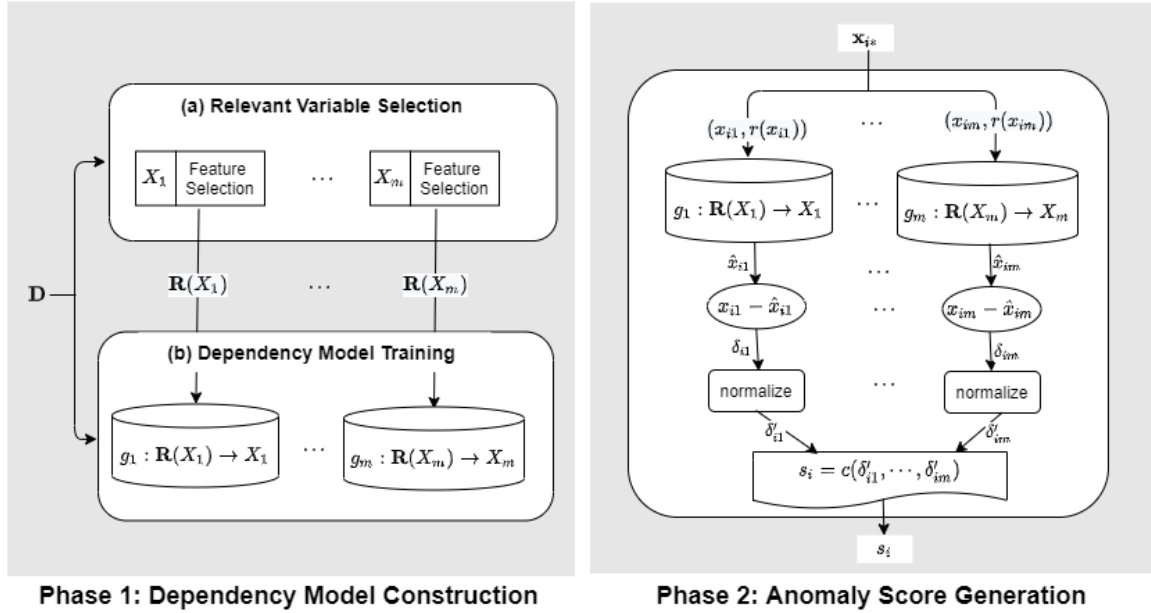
(a) Relevant Variable Selection

$X_1$ Feature Selection … $X_m$ Feature Selection

$\mathbf{D}$

$\mathbf{R}(X_1)$ … $\mathbf{R}(X_m)$

(b) Dependency Model Training

$g_1 : \mathbf{R}(X_1) \rightarrow X_1$ … $g_m : \mathbf{R}(X_m) \rightarrow X_m$

Phase 1: Dependency Model Construction

$\mathbf{x}_{i*}$

$(x_{i1}, r(x_{i1}))$ … $(x_{im}, r(x_{im}))$

$g_1 : \mathbf{R}(X_1) \rightarrow X_1$ … $g_m : \mathbf{R}(X_m) \rightarrow X_m$

$\hat{x}_{i1}$ … $\hat{x}_{im}$

$x_{i1} - \hat{x}_{i1}$ … $x_{im} - \hat{x}_{im}$

$\delta_{i1}$ $\delta_{im}$

normalize … normalize

$\delta'_{i1}$ $\delta'_{im}$

$s_i = c(\delta'_{i1}, \cdots, \delta'_{im})$

$s_i$

Phase 2: Anomaly Score Generation